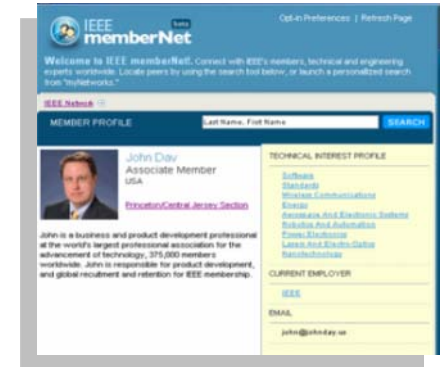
IEEE memberNet Beta

Opt-in Preferences | Refresh Page

Welcome to IEEE memberNet. Connect with IEEE's members, technical and engineering experts worldwide. Locate peers by using the search tool below, or launch a personalized search from "myNetworks."

IEEE Network

MEMBER PROFILE

Last Name, First Name

SEARCH

John Day
Associate Member
USA

Princeton/Central Jersey Section

John is a business and product development professional at the world's largest professional association for the advancement of technology, 375,000 members worldwide. John is responsible for product development, and global recruitment and retention for IEEE membership.

TECHNICAL INTEREST PROFILE

Software
Standards
Wireless Communications
Energy
Aerospace And Electronic Systems
Robotics And Automation
Power Electronics
Lasers And Electro-Optics
Nanotechnology

CURRENT EMPLOYER

IEEE

EMAIL

john@johnday.us